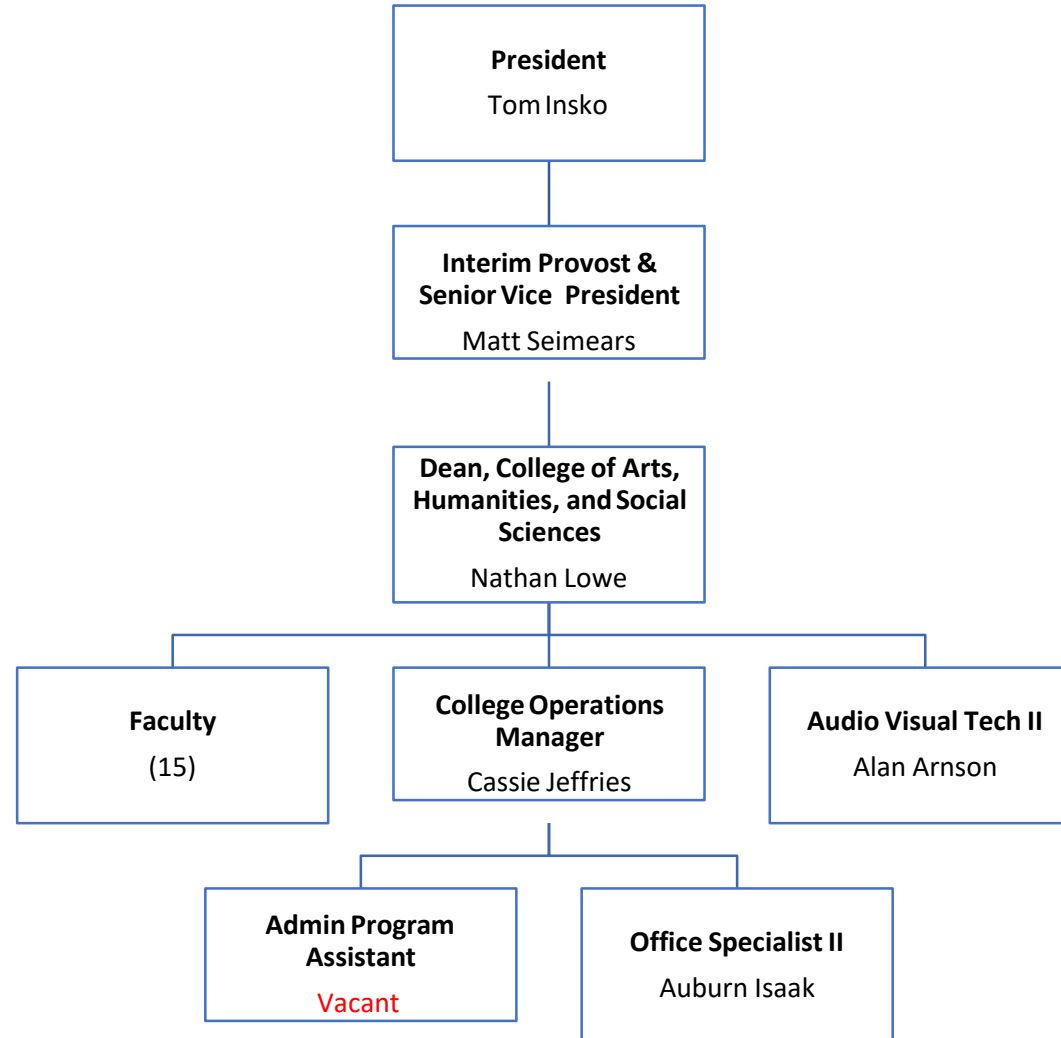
**President**
Tom Insko

**Interim Provost & Senior Vice President**
Matt Seimears

**Dean, College of Arts, Humanities, and Social Sciences**
Nathan Lowe

**Faculty**
(15)

**College Operations Manager**
Cassie Jeffries

**Audio Visual Tech II**
Alan Arnson

**Admin Program Assistant**
Vacant

**Office Specialist II**
Auburn Isaak